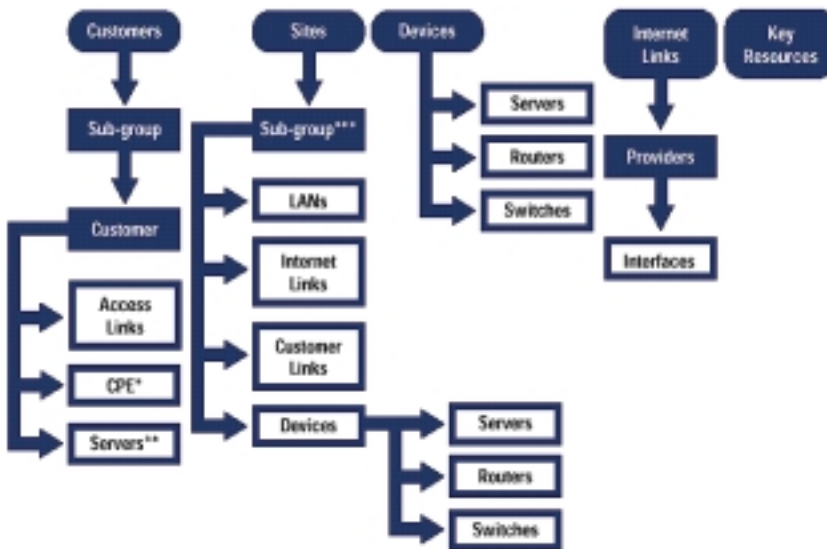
Customers

Sub-group

Customer

Access Links

CPE*

Servers**

Sites

Sub-group***

LANs

Internet Links

Customer Links

Devices

Servers

Routers

Switches

Devices

Servers

Routers

Switches

Internet Links

Providers

Interfaces

Key Resources